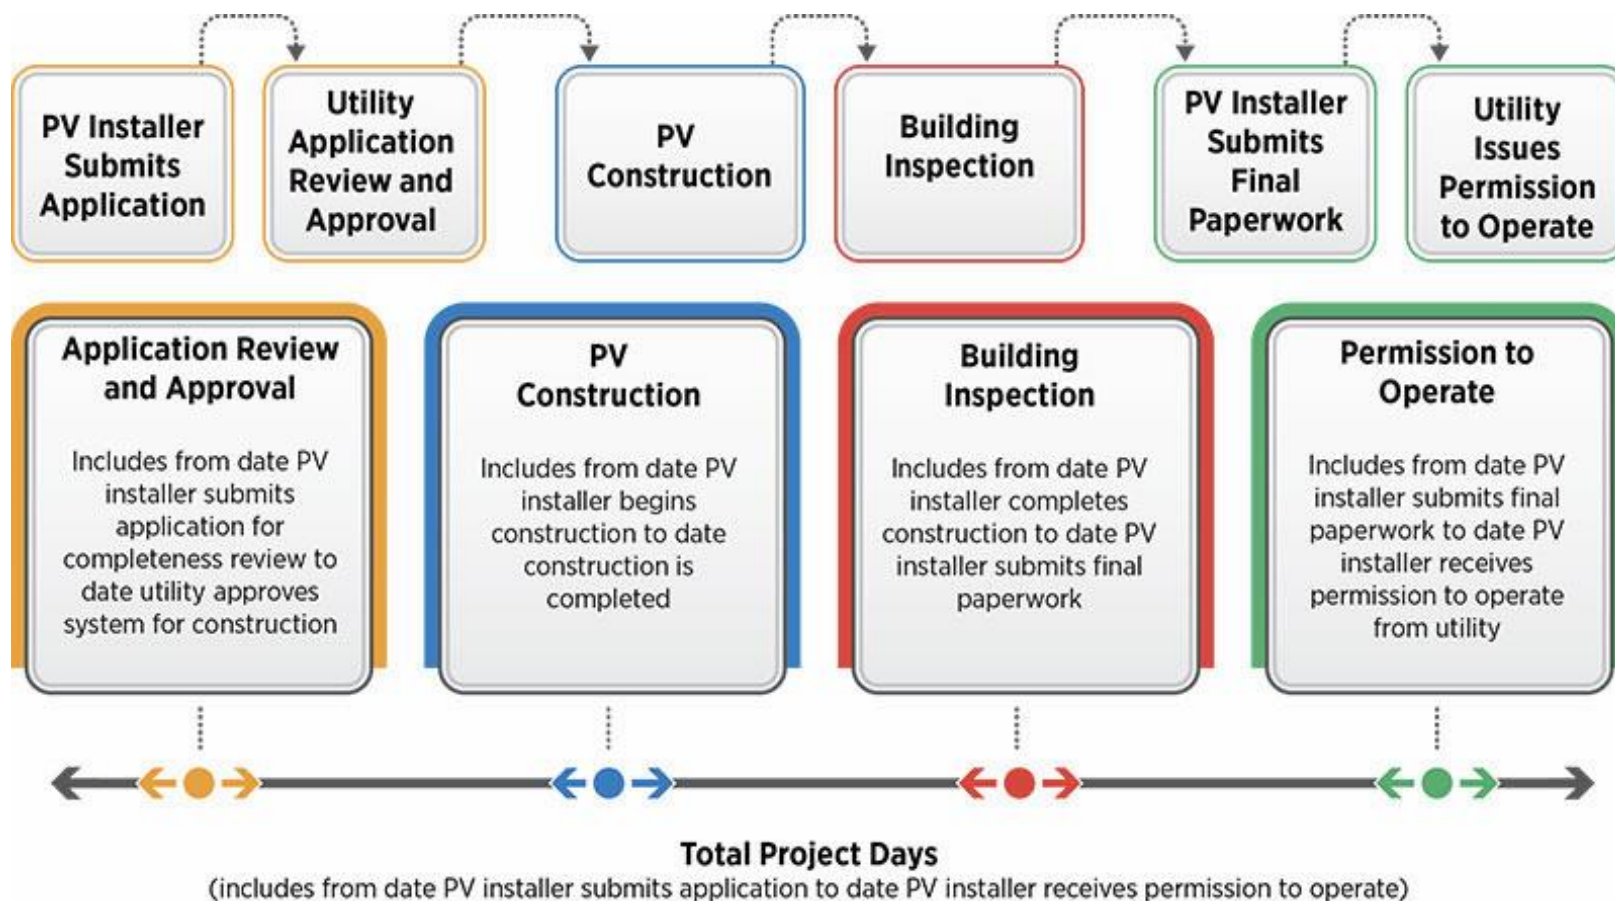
PV Installer Submits Application

Utility Application Review and Approval

PV Construction

Building Inspection

PV Installer Submits Final Paperwork

Utility Issues Permission to Operate

Application Review and Approval

Includes from date PV installer submits application for completeness review to date utility approves system for construction

PV Construction

Includes from date PV installer begins construction to date construction is completed

Building Inspection

Includes from date PV installer completes construction to date PV installer submits final paperwork

Permission to Operate

Includes from date PV installer submits final paperwork to date PV installer receives permission to operate from utility

Total Project Days
(includes from date PV installer submits application to date PV installer receives permission to operate)